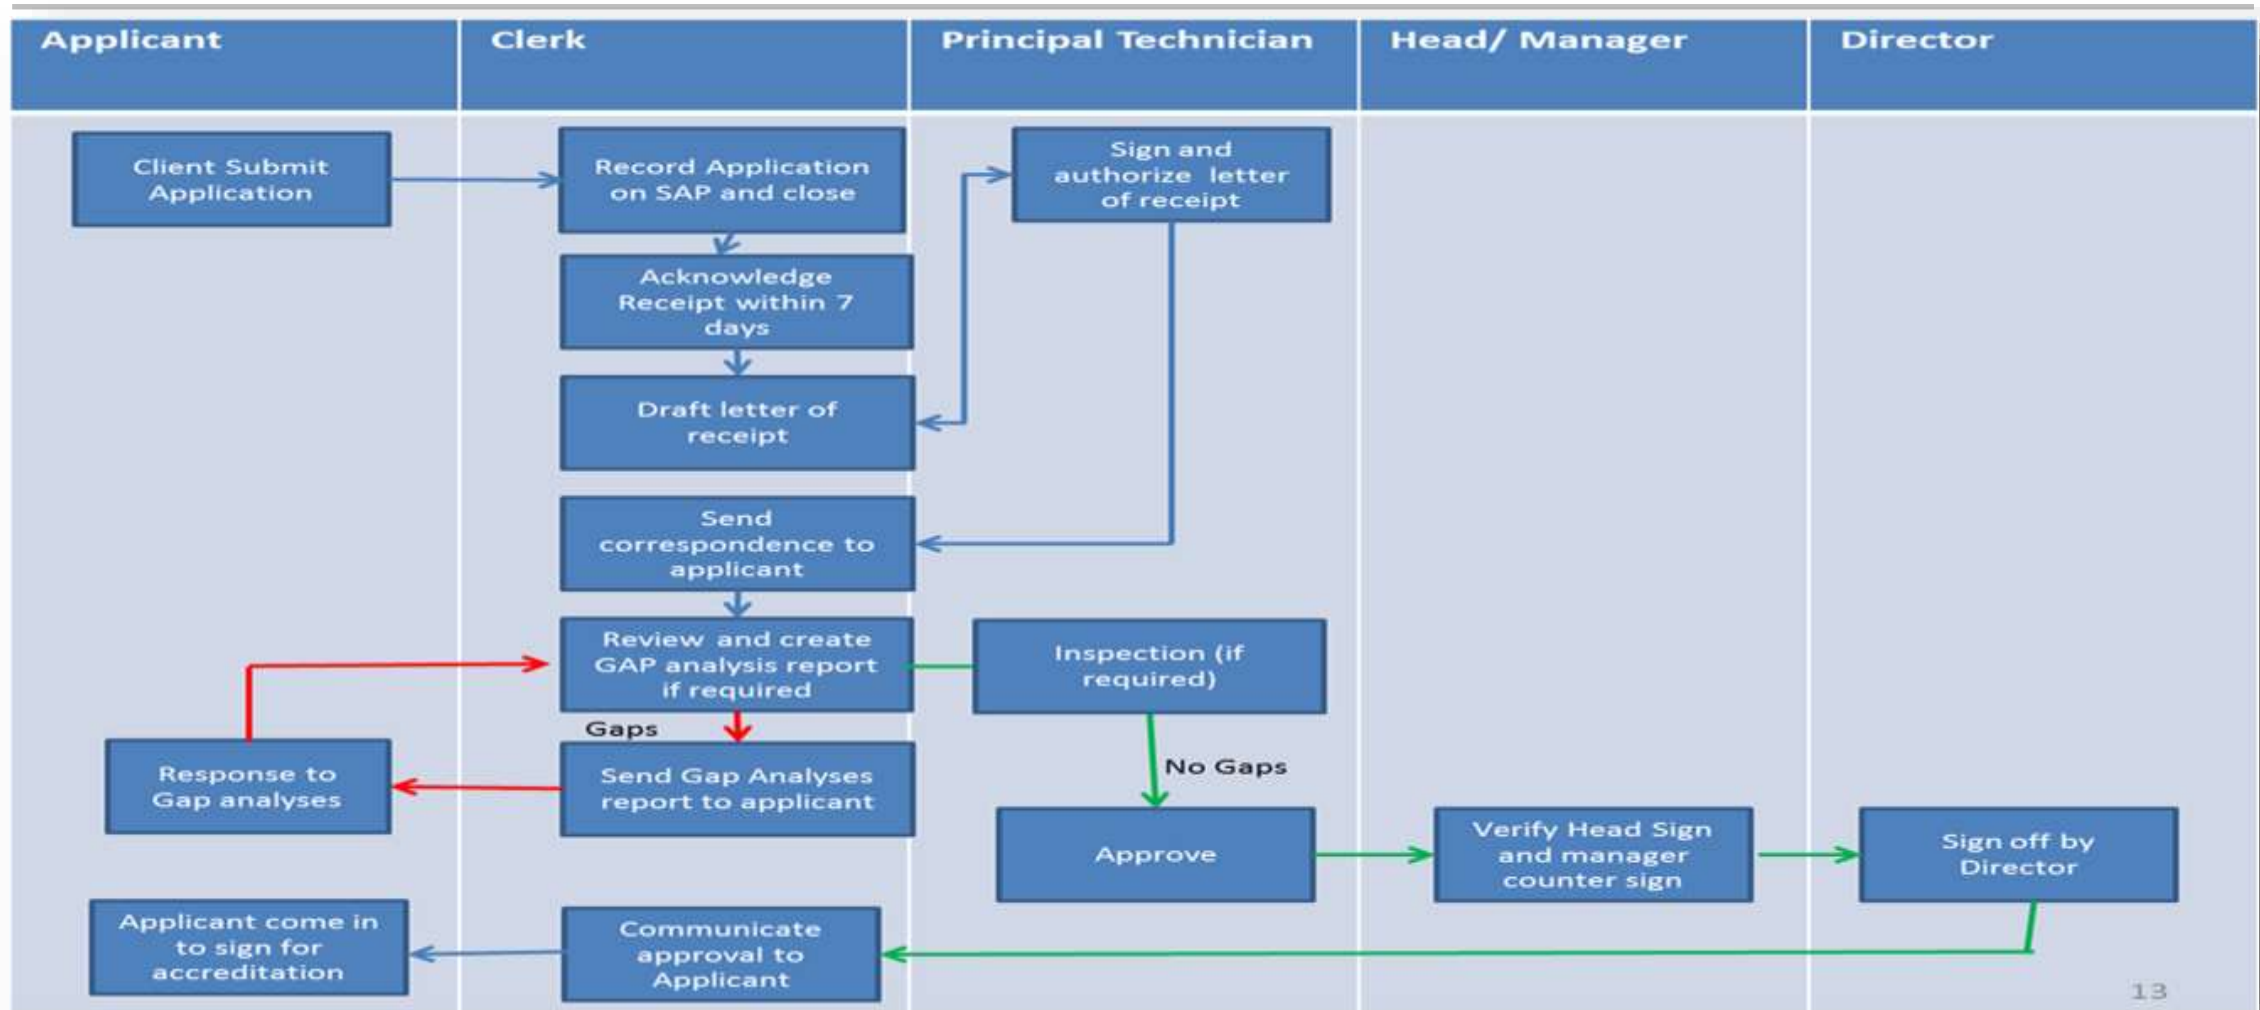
Applicant

Clerk

Principal Technician

Head/ Manager

Director

Client Submit Application

Record Application on SAP and close

Sign and authorize letter of receipt

Acknowledge Receipt within 7 days

Draft letter of receipt

Send correspondence to applicant

Review and create GAP analysis report if required

Inspection (if required)

Gaps

Response to Gap analyses

Send Gap Analyses report to applicant

No Gaps

Approve

Verify Head Sign and manager counter sign

Sign off by Director

Applicant come in to sign for accreditation

Communicate approval to Applicant

13